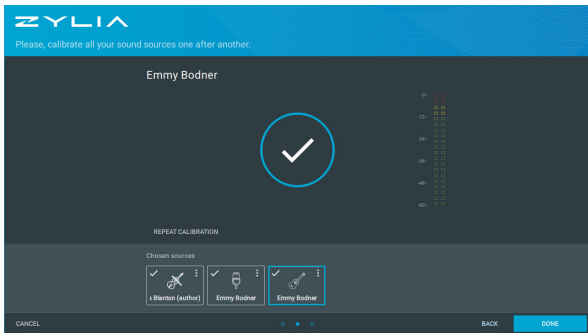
ZYLIA

Please, calibrate all your sound sources one after another.

Emmy Bodner

0
-12
-24
-36
-48
-60

REPEAT CALIBRATION

Chosen sources

s Blanton (author)

Emmy Bodner

Emmy Bodner

CANCEL

BACK

DONE